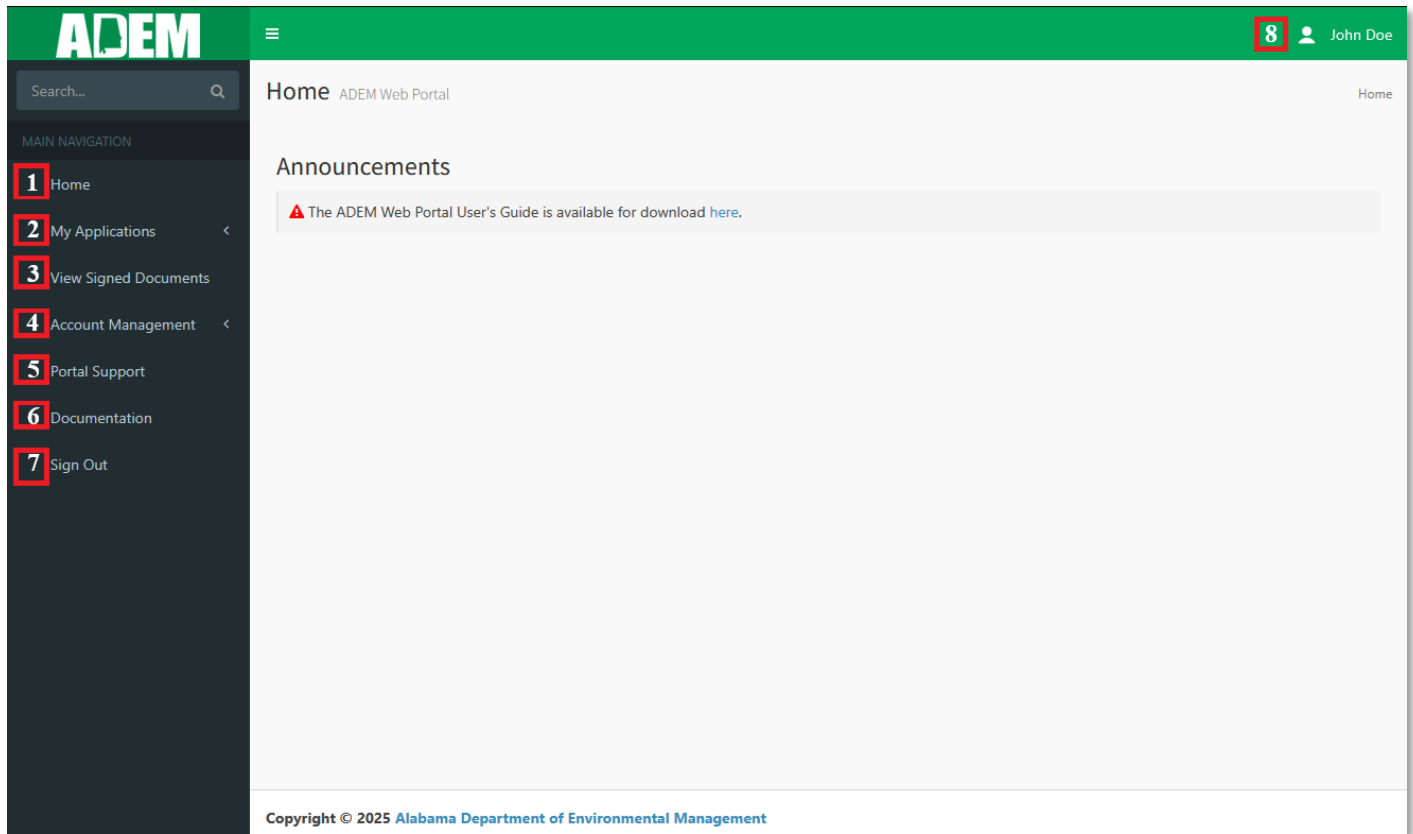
ADEM

8 John Doe

Search...

MAIN NAVIGATION

1 Home

2 My Applications

3 View Signed Documents

4 Account Management

5 Portal Support

6 Documentation

7 Sign Out

Home ADEM Web Portal

Home

Announcements

The ADEM Web Portal User's Guide is available for download here.

Copyright © 2025 Alabama Department of Environmental Management